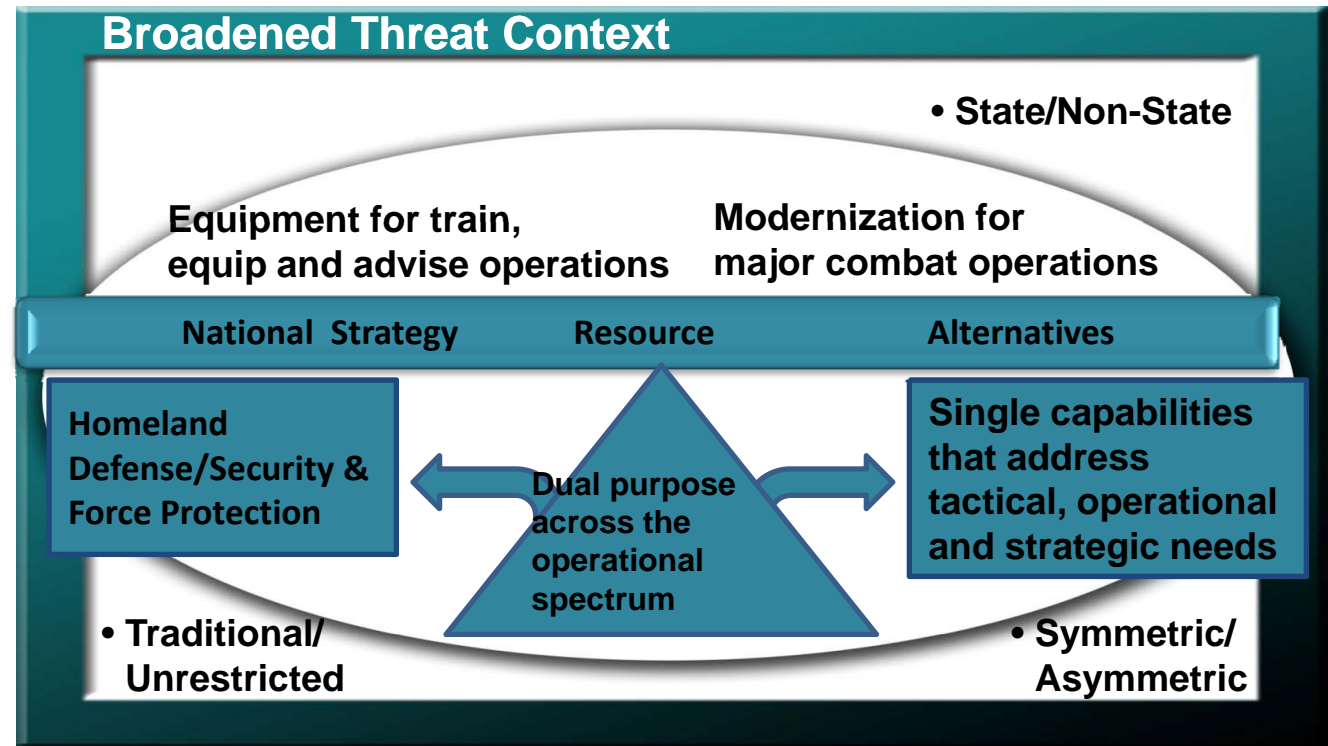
Broadened Threat Context

• State/Non-State

Equipment for train, equip and advise operations

Modernization for major combat operations

National Strategy

Resource

Alternatives

Homeland Defense/Security & Force Protection

Dual purpose across the operational spectrum

Single capabilities that address tactical, operational and strategic needs

• Traditional/ Unrestricted

• Symmetric/ Asymmetric